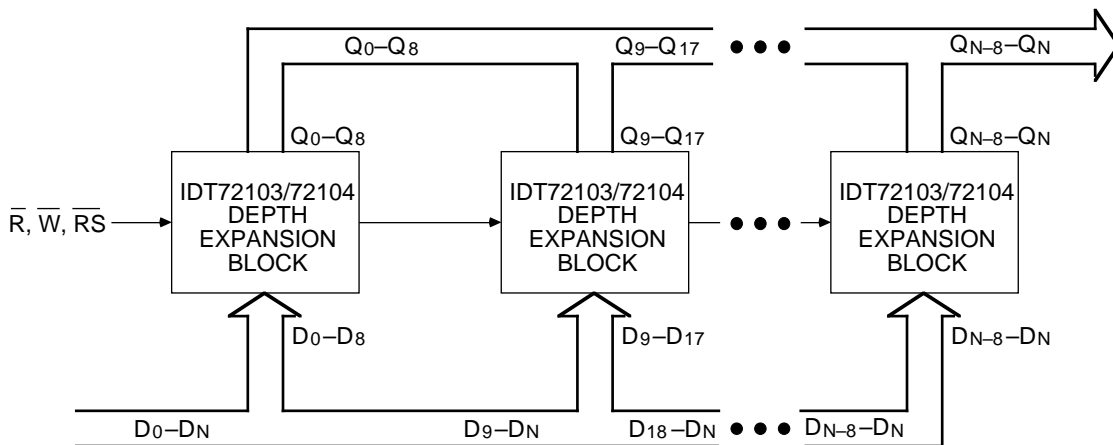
$Q_0$–$Q_8$ $Q_9$–$Q_{17}$ $Q_{N-8}$–$Q_N$

$Q_0$–$Q_8$ $Q_9$–$Q_{17}$ $Q_{N-8}$–$Q_N$

$\overline{R}$, $\overline{W}$, $\overline{RS}$

IDT72103/72104 DEPTH EXPANSION BLOCK

IDT72103/72104 DEPTH EXPANSION BLOCK

IDT72103/72104 DEPTH EXPANSION BLOCK

$D_0$–$D_8$ $D_9$–$D_{17}$ $D_{N-8}$–$D_N$

$D_0$–$D_N$ $D_9$–$D_N$ $D_{18}$–$D_N$ $D_{N-8}$–$D_N$